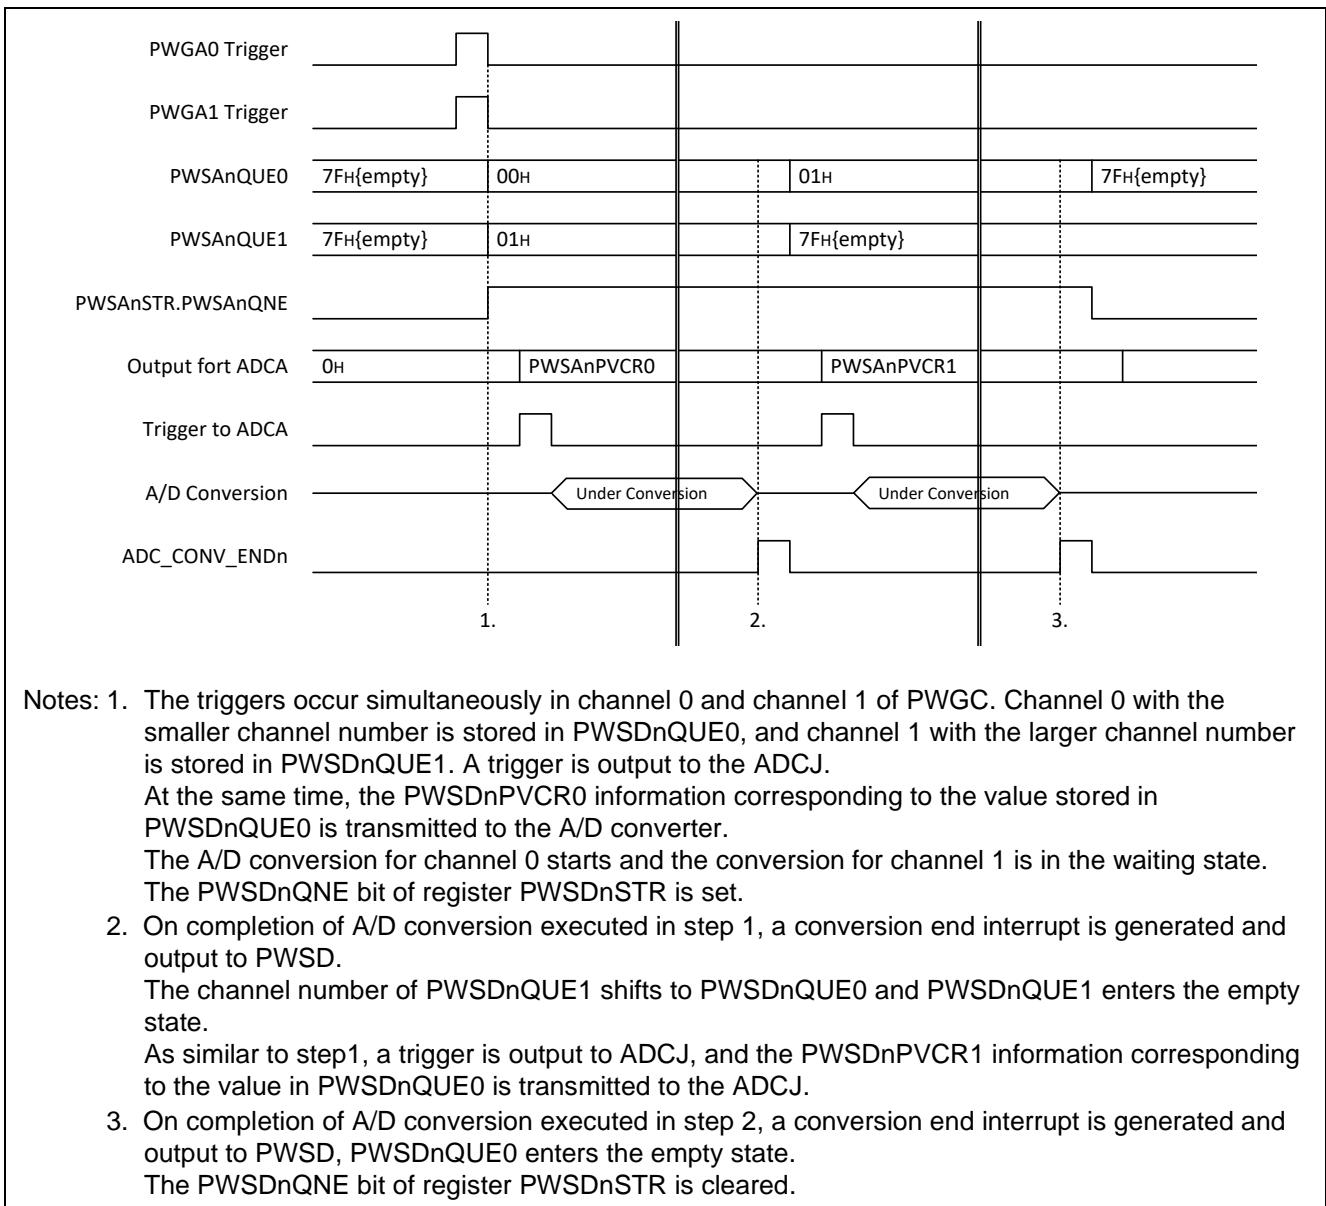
PWGA0 Trigger

PWGA1 Trigger

PWSAnQUE0 7FH{empty} 00H 01H 7FH{empty}

PWSAnQUE1 7FH{empty} 01H 7FH{empty}

PWSAnSTR.PWSAnQNE

Output fort ADCA 0H PWSAnPVCR0 PWSAnPVCR1

Trigger to ADCA

A/D Conversion Under Conversion Under Conversion

ADC_CONV_ENDn

1. 2. 3.

Notes: 1. The triggers occur simultaneously in channel 0 and channel 1 of PWGC. Channel 0 with the smaller channel number is stored in PWSDnQUE0, and channel 1 with the larger channel number is stored in PWSDnQUE1. A trigger is output to the ADCJ.
At the same time, the PWSDnPVCR0 information corresponding to the value stored in PWSDnQUE0 is transmitted to the A/D converter.
The A/D conversion for channel 0 starts and the conversion for channel 1 is in the waiting state.
The PWSDnQNE bit of register PWSDnSTR is set.

2. On completion of A/D conversion executed in step 1, a conversion end interrupt is generated and output to PWSD.
The channel number of PWSDnQUE1 shifts to PWSDnQUE0 and PWSDnQUE1 enters the empty state.
As similar to step1, a trigger is output to ADCJ, and the PWSDnPVCR1 information corresponding to the value in PWSDnQUE0 is transmitted to the ADCJ.

3. On completion of A/D conversion executed in step 2, a conversion end interrupt is generated and output to PWSD, PWSDnQUE0 enters the empty state.
The PWSDnQNE bit of register PWSDnSTR is cleared.